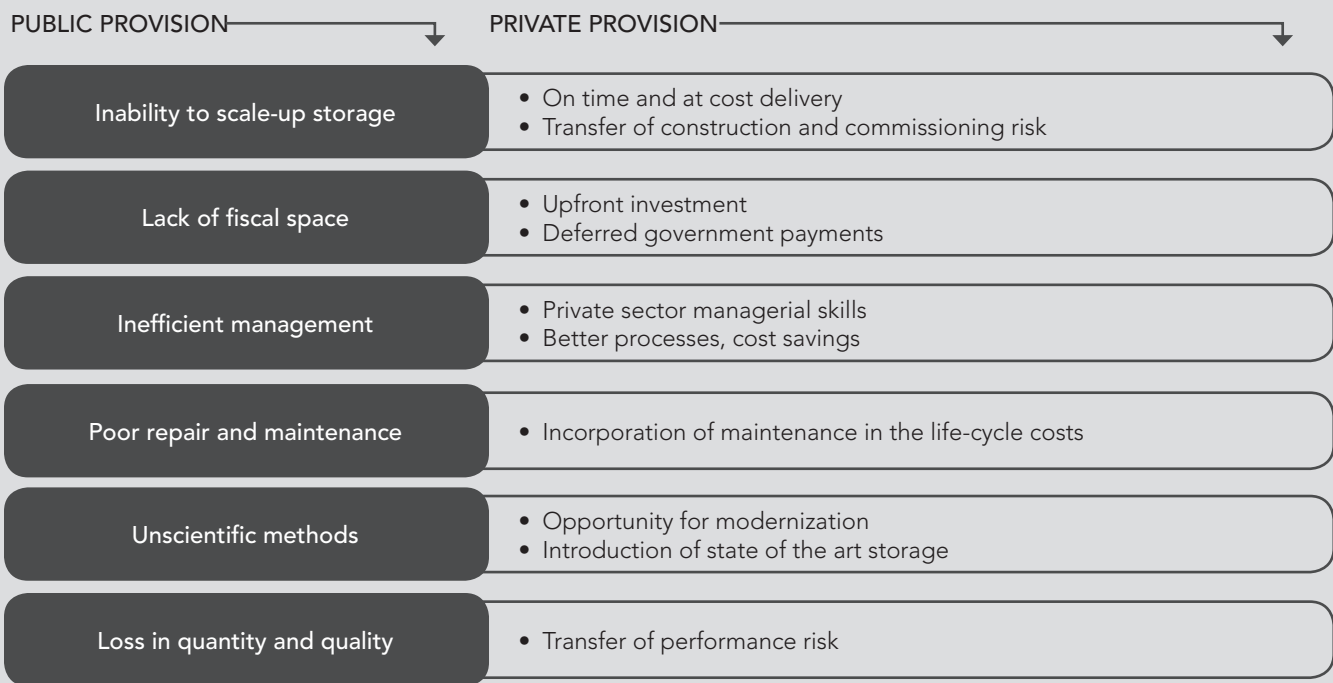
PUBLIC PROVISION

PRIVATE PROVISION

Inability to scale-up storage

• On time and at cost delivery
• Transfer of construction and commissioning risk

Lack of fiscal space

• Upfront investment
• Deferred government payments

Inefficient management

• Private sector managerial skills
• Better processes, cost savings

Poor repair and maintenance

• Incorporation of maintenance in the life-cycle costs

Unscientific methods

• Opportunity for modernization
• Introduction of state of the art storage

Loss in quantity and quality

• Transfer of performance risk